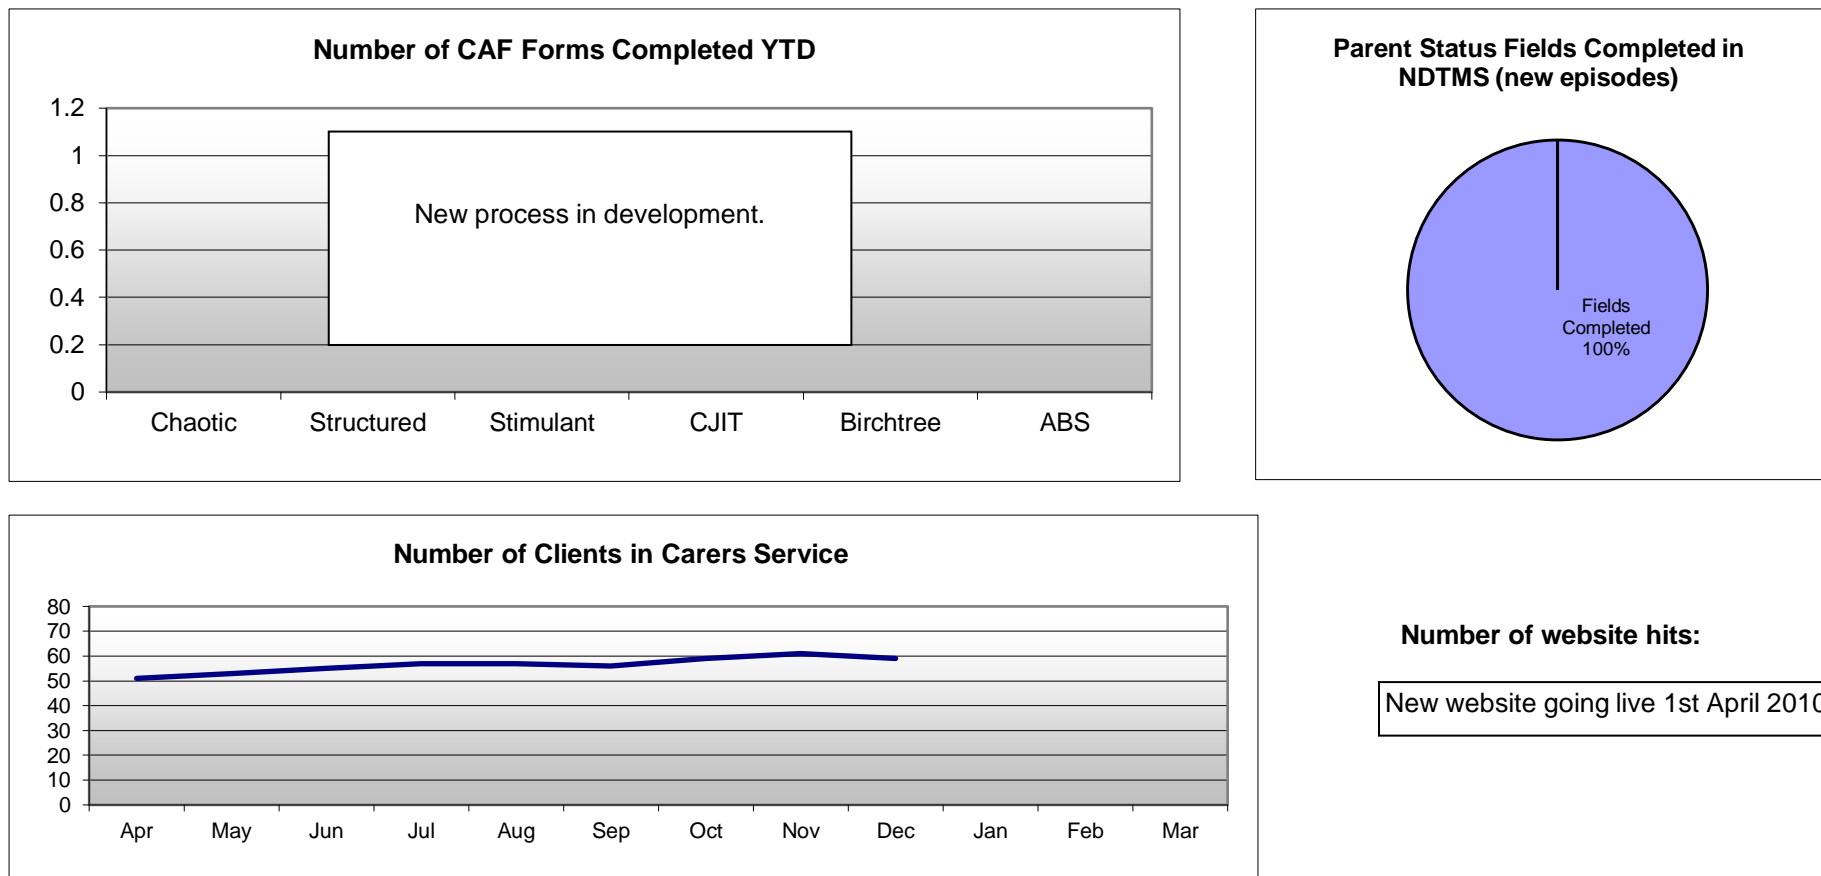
Number of CAF Forms Completed YTD

1.2
1
0.8
0.6
0.4
0.2
0

New process in development.

Chaotic
Structured
Stimulant
CJIT
Birchtree
ABS

Parent Status Fields Completed in NDTMS (new episodes)

Fields Completed 100%

Number of Clients in Carers Service

80
70
60
50
40
30
20
10
0

Apr
May
Jun
Jul
Aug
Sep
Oct
Nov
Dec
Jan
Feb
Mar

Number of website hits:

New website going live 1st April 201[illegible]